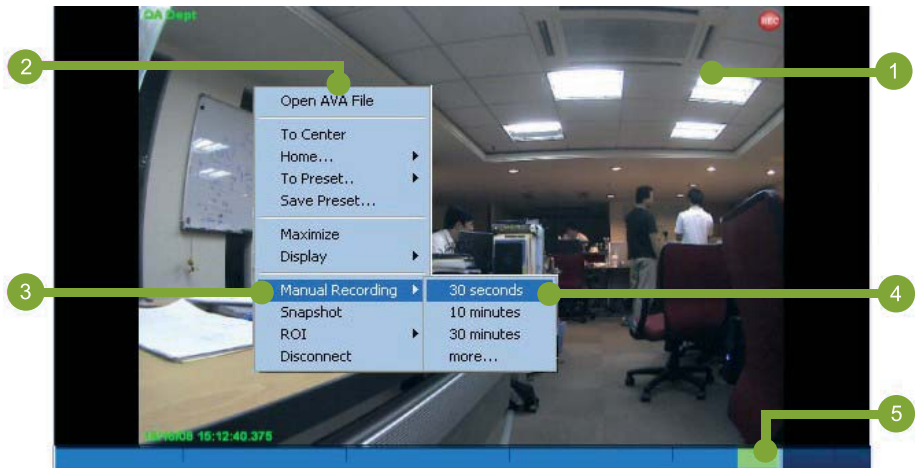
QA Dept

REC

2

1

Open AVA File

To Center

Home...

To Preset..

Save Preset...

Maximize

Display

3

Manual Recording

30 seconds

4

Snapshot

10 minutes

ROI

30 minutes

Disconnect

more...

5

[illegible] 15:12:40.375